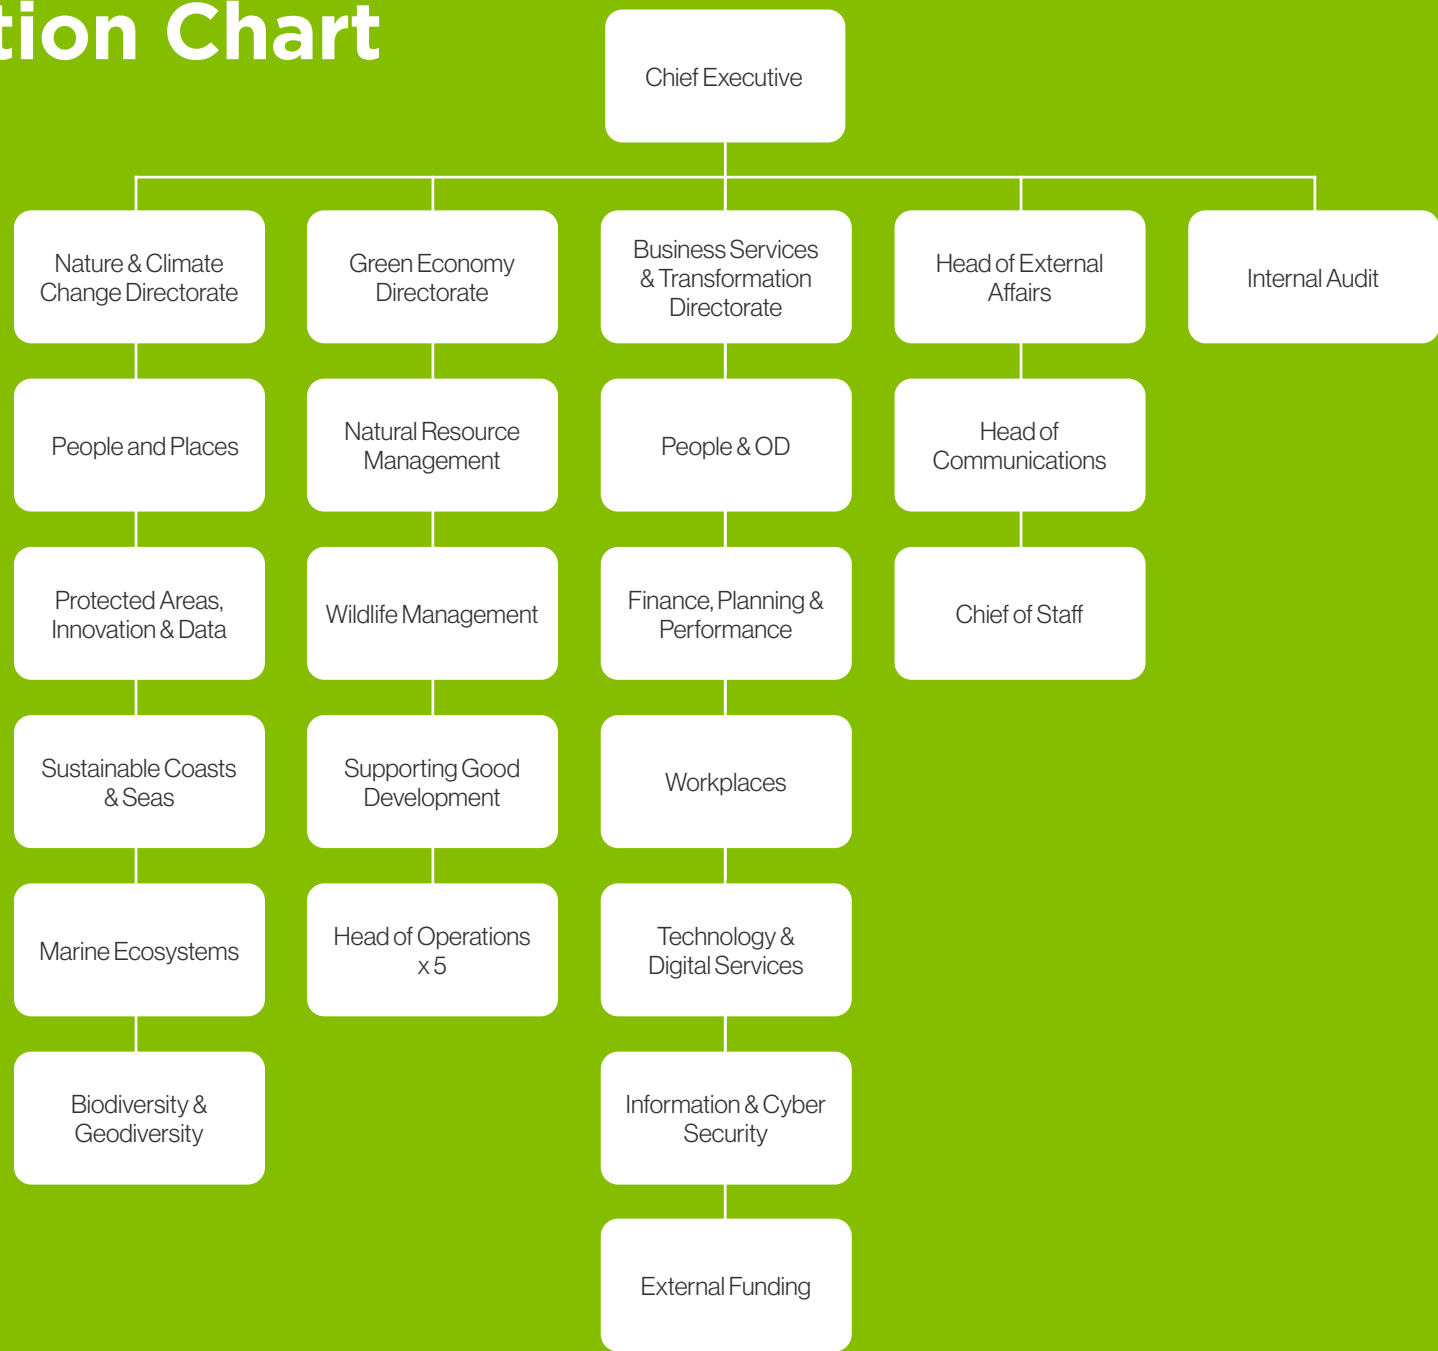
tion Chart

Chief Executive

Nature & Climate Change Directorate

People and Places

Protected Areas, Innovation & Data

Sustainable Coasts & Seas

Marine Ecosystems

Biodiversity & Geodiversity

Green Economy Directorate

Natural Resource Management

Wildlife Management

Supporting Good Development

Head of Operations x 5

Business Services & Transformation Directorate

People & OD

Finance, Planning & Performance

Workplaces

Technology & Digital Services

Information & Cyber Security

External Funding

Head of External Affairs

Head of Communications

Chief of Staff

Internal Audit